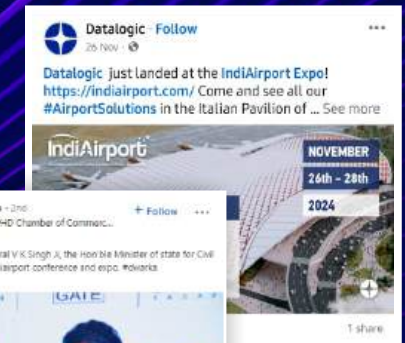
Datalogic · Follow
26 Nov · 

Datalogic just landed at the IndiAirport Expo! https://indiairport.com/ Come and see all our #AirportSolutions in the Italian Pavilion of ... See more

IndiAirport

NOVEMBER
26th - 28th
2024

1 share

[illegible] · 2nd
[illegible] HD Chamber of Commerc...

+ Follow ···

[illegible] ral V K Singh Ji, the Hon'ble Minister of state for Civil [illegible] airport conference and expo. #dwarka

GATE